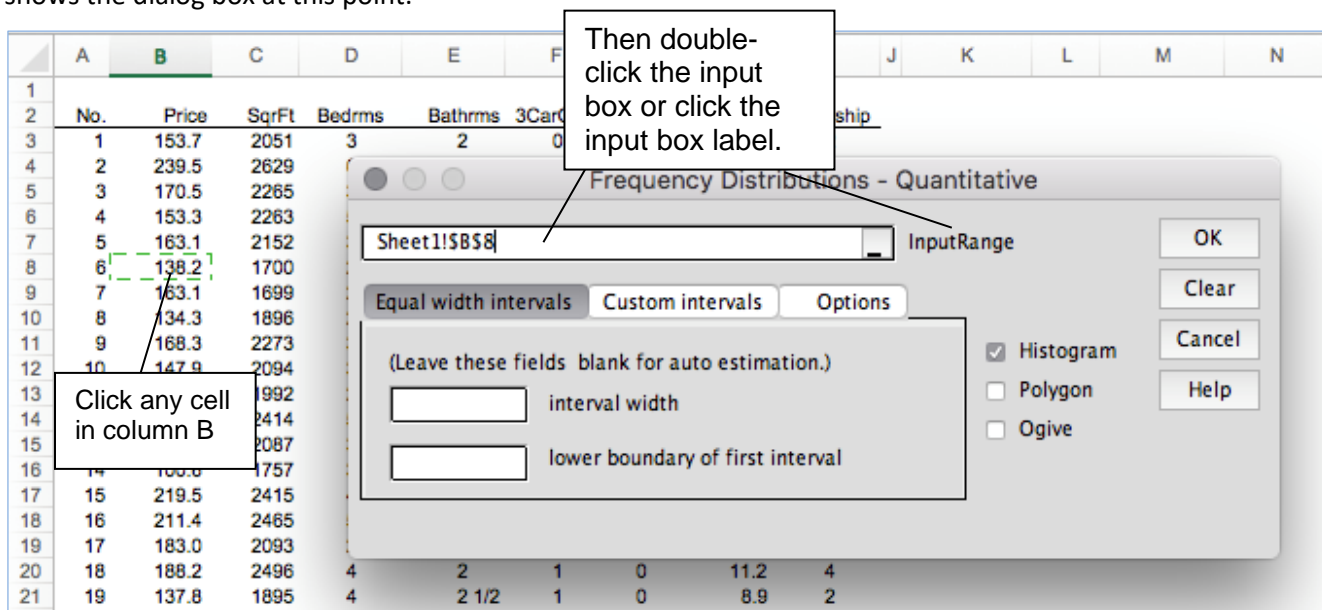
shows the dialog box at this point.

| | A | B | C | D | E | F | | | J | K | L | M | N |
|---|---|---|---|---|---|---|---|---|---|---|---|---|---|
| 1 | | | | | | | | | | | | | |
| 2 | No. | Price | SqrFt | Bedrms | Bathrms | 3CarG | | ship | | | | | |
| 3 | 1 | 153.7 | 2051 | 3 | 2 | 0 | | | | | | | |
| 4 | 2 | 239.5 | 2629 | | | | | | | | | | |
| 5 | 3 | 170.5 | 2265 | | | | | | | | | | |
| 6 | 4 | 153.3 | 2263 | | | | | | | | | | |
| 7 | 5 | 163.1 | 2152 | | | | | | | | | | |
| 8 | 6 | 138.2 | 1700 | | | | | | | | | | |
| 9 | 7 | 163.1 | 1699 | | | | | | | | | | |
| 10 | 8 | 134.3 | 1896 | | | | | | | | | | |
| 11 | 9 | 168.3 | 2273 | | | | | | | | | | |
| 12 | 10 | 147.9 | 2094 | | | | | | | | | | |
| 13 | | | 1992 | | | | | | | | | | |
| 14 | | | 2414 | | | | | | | | | | |
| 15 | | | 2087 | | | | | | | | | | |
| 16 | 14 | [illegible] | 1757 | | | | | | | | | | |
| 17 | 15 | 219.5 | 2415 | | | | | | | | | | |
| 18 | 16 | 211.4 | 2465 | | | | | | | | | | |
| 19 | 17 | 183.0 | 2093 | | | | | | | | | | |
| 20 | 18 | 188.2 | 2496 | 4 | 2 | 1 | 0 | 11.2 | 4 | | | | |
| 21 | 19 | 137.8 | 1895 | 4 | 2 1/2 | 1 | 0 | 8.9 | 2 | | | | |

Then double-click the input box or click the input box label.

Frequency Distributions - Quantitative

Sheet1!$B$8

InputRange

OK

Clear

Cancel

Help

Equal width intervals

Custom intervals

Options

(Leave these fields blank for auto estimation.)

interval width

lower boundary of first interval

Histogram

Polygon

Ogive

Click any cell in column B